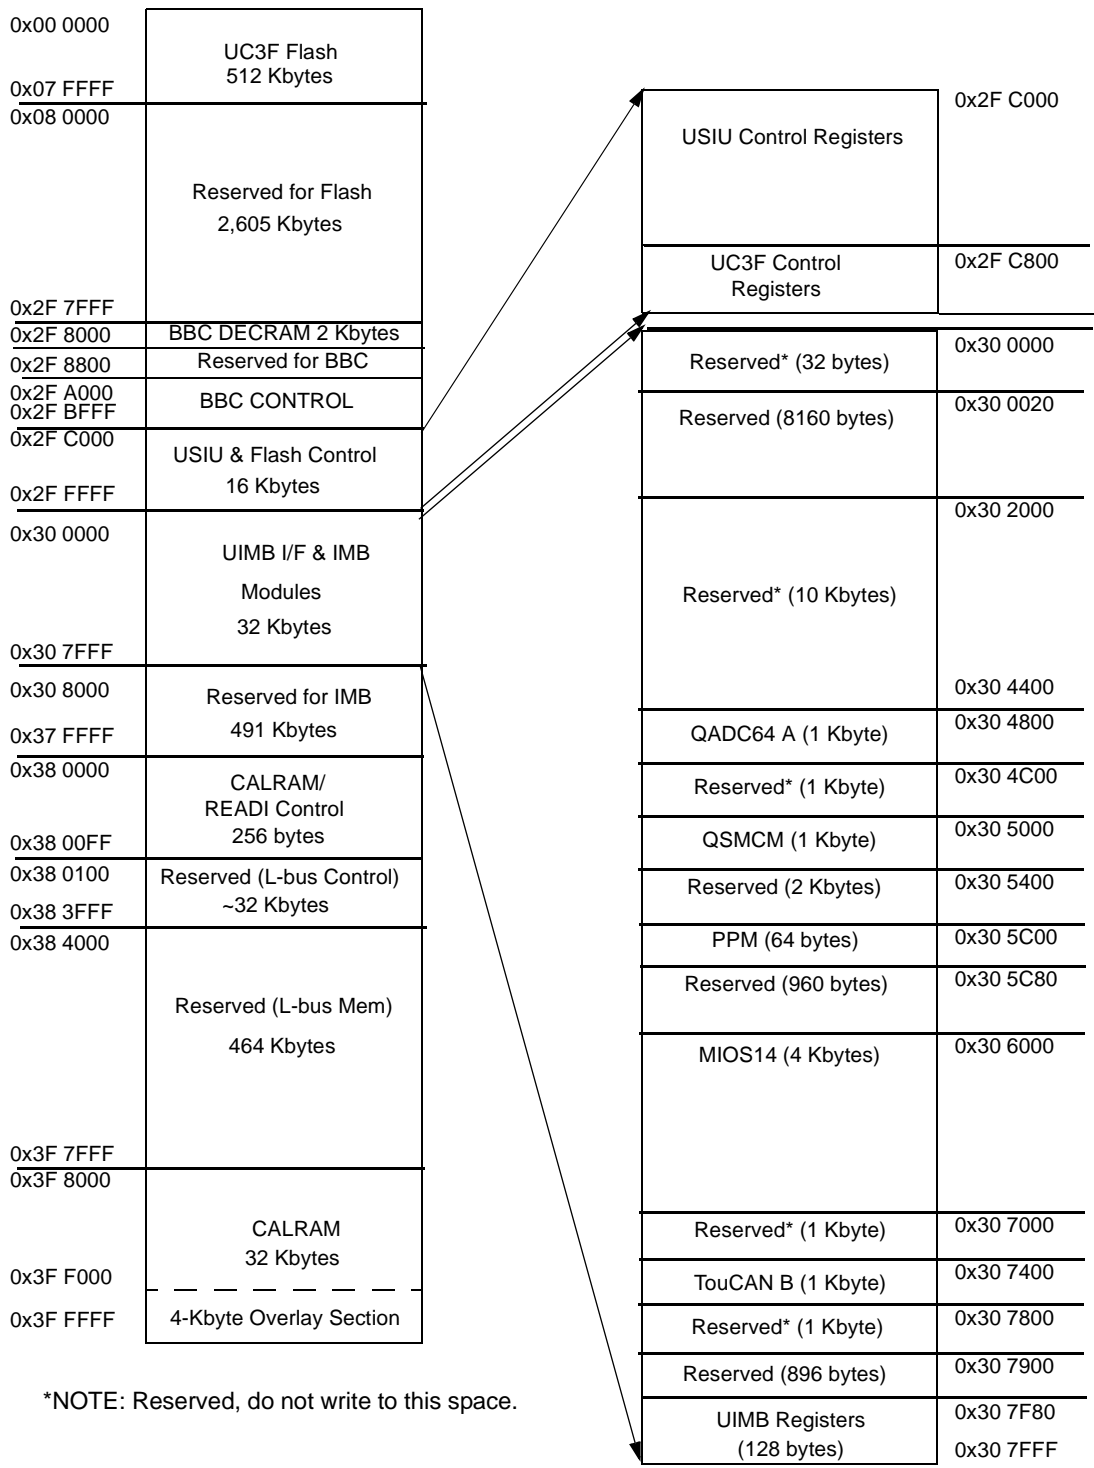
0x00 0000
UC3F Flash
512 Kbytes
0x07 FFFF
0x08 0000
Reserved for Flash
2,605 Kbytes
0x2F 7FFF
0x2F 8000
BBC DECRAM 2 Kbytes
0x2F 8800
Reserved for BBC
0x2F A000
0x2F BFFF
BBC CONTROL
0x2F C000
USIU & Flash Control
16 Kbytes
0x2F FFFF
0x30 0000
UIMB I/F & IMB
Modules
32 Kbytes
0x30 7FFF
0x30 8000
Reserved for IMB
491 Kbytes
0x37 FFFF
0x38 0000
CALRAM/
READI Control
256 bytes
0x38 00FF
0x38 0100
Reserved (L-bus Control)
~32 Kbytes
0x38 3FFF
0x38 4000
Reserved (L-bus Mem)
464 Kbytes
0x3F 7FFF
0x3F 8000
CALRAM
32 Kbytes
0x3F F000
0x3F FFFF
4-Kbyte Overlay Section

*NOTE: Reserved, do not write to this space.

USIU Control Registers
0x2F C000
UC3F Control Registers
0x2F C800
Reserved* (32 bytes)
0x30 0000
Reserved (8160 bytes)
0x30 0020
0x30 2000
Reserved* (10 Kbytes)
0x30 4400
QADC64 A (1 Kbyte)
0x30 4800
Reserved* (1 Kbyte)
0x30 4C00
QSMCM (1 Kbyte)
0x30 5000
Reserved (2 Kbytes)
0x30 5400
PPM (64 bytes)
0x30 5C00
Reserved (960 bytes)
0x30 5C80
MIOS14 (4 Kbytes)
0x30 6000
Reserved* (1 Kbyte)
0x30 7000
TouCAN B (1 Kbyte)
0x30 7400
Reserved* (1 Kbyte)
0x30 7800
Reserved (896 bytes)
0x30 7900
UIMB Registers
(128 bytes)
0x30 7F80
0x30 7FFF